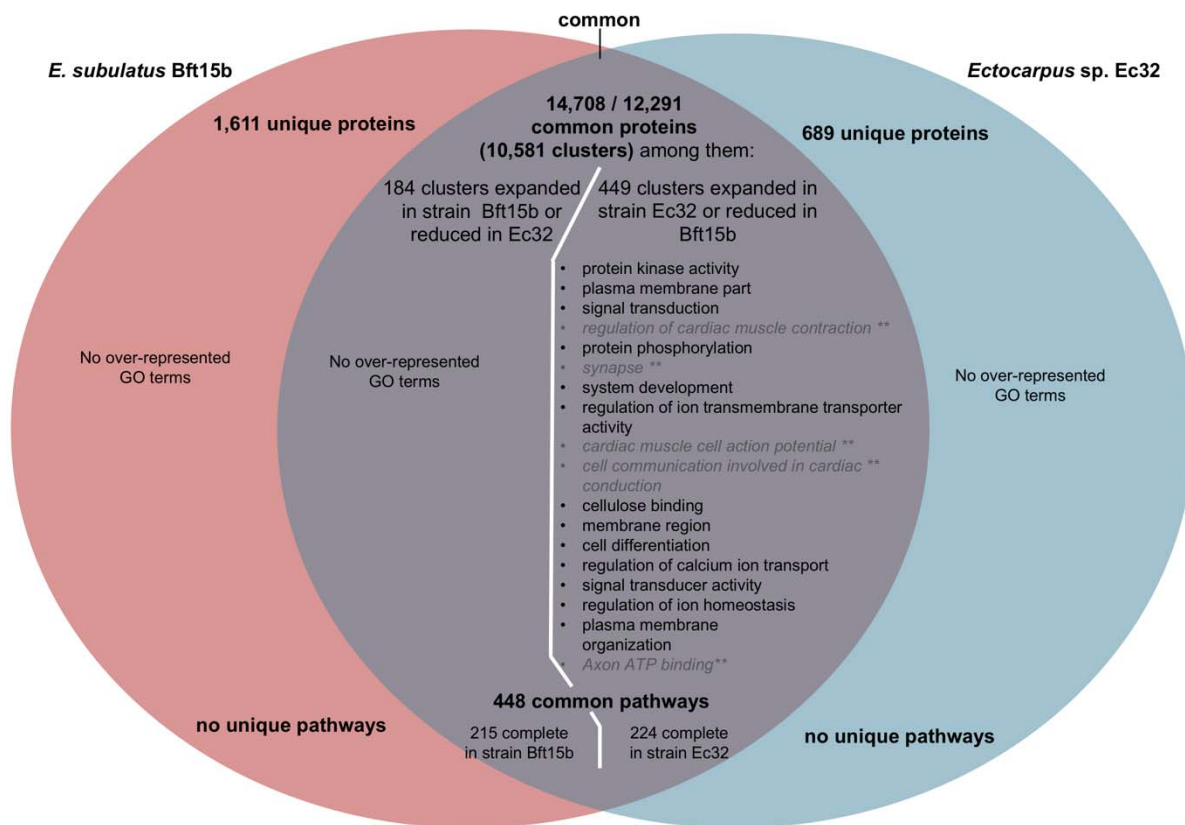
common

E. subulatus Bft15b

Ectocarpus sp. Ec32

1,611 unique proteins

14,708 / 12,291 common proteins (10,581 clusters) among them:

689 unique proteins

184 clusters expanded in strain Bft15b or reduced in Ec32

449 clusters expanded in strain Ec32 or reduced in Bft15b

No over-represented GO terms

No over-represented GO terms

- protein kinase activity
- plasma membrane part
- signal transduction
- regulation of cardiac muscle contraction **
- protein phosphorylation
- synapse **
- system development
- regulation of ion transmembrane transporter activity
- cardiac muscle cell action potential **
- cell communication involved in cardiac ** conduction
- cellulose binding
- membrane region
- cell differentiation
- regulation of calcium ion transport
- signal transducer activity
- regulation of ion homeostasis
- plasma membrane organization
- Axon ATP binding**

No over-represented GO terms

448 common pathways

no unique pathways

215 complete in strain Bft15b

224 complete in strain Ec32

no unique pathways